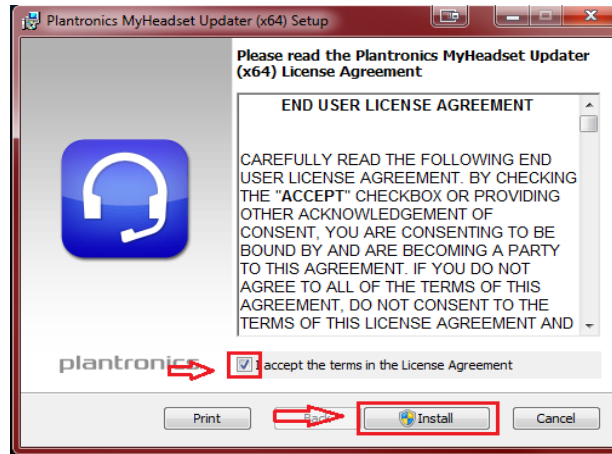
Plantronics MyHeadset Updater (x64) Setup

Please read the Plantronics MyHeadset Updater (x64) License Agreement

END USER LICENSE AGREEMENT

CAREFULLY READ THE FOLLOWING END USER LICENSE AGREEMENT. BY CHECKING THE "ACCEPT" CHECKBOX OR PROVIDING OTHER ACKNOWLEDGEMENT OF CONSENT, YOU ARE CONSENTING TO BE BOUND BY AND ARE BECOMING A PARTY TO THIS AGREEMENT. IF YOU DO NOT AGREE TO ALL OF THE TERMS OF THIS AGREEMENT, DO NOT CONSENT TO THE TERMS OF THIS LICENSE AGREEMENT AND

plantronics

I accept the terms in the License Agreement

Print

Back

Install

Cancel